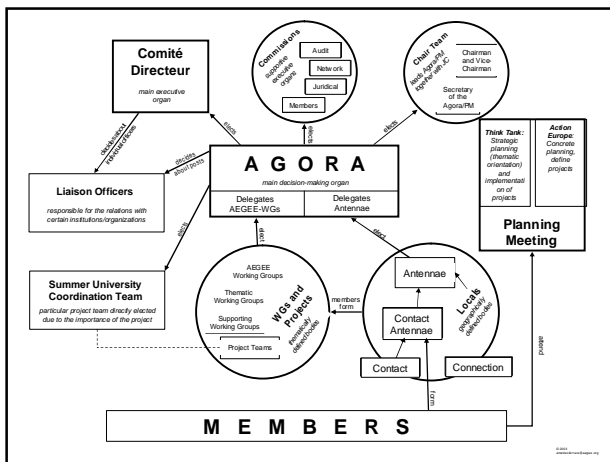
Comité Directeur

main executive organ

Commissions

supportive executive organs

Audit

Network

Juridical

Members

Chair Team

leads Agora/PM together with CD

Chairman and Vice-Chairman

Secretary of the Agora/PM

elects

elects

elects

decides/elects

decides about posts

Liaison Officers

responsible for the relations with certain institutions/organizations

A G O R A

main decision-making organ

Delegates AEGEE-WGs

Delegates Antennae

Think Tank: Strategic planning (thematic orientation) and implementation of projects

Action Europe: Concrete planning, define projects

Planning Meeting

elects

Summer University Coordination Team

particular project team directly elected due to the importance of the project

elect

elect

AEGEE Working Groups

Thematic Working Groups

Supporting Working Groups

Project Teams

WGs and Projects

thematically defined bodies

members form

Antennae

Contact Antennae

Locals

geographically defined bodies

Contact

Connection

attend

form

M E M B E R S

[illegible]